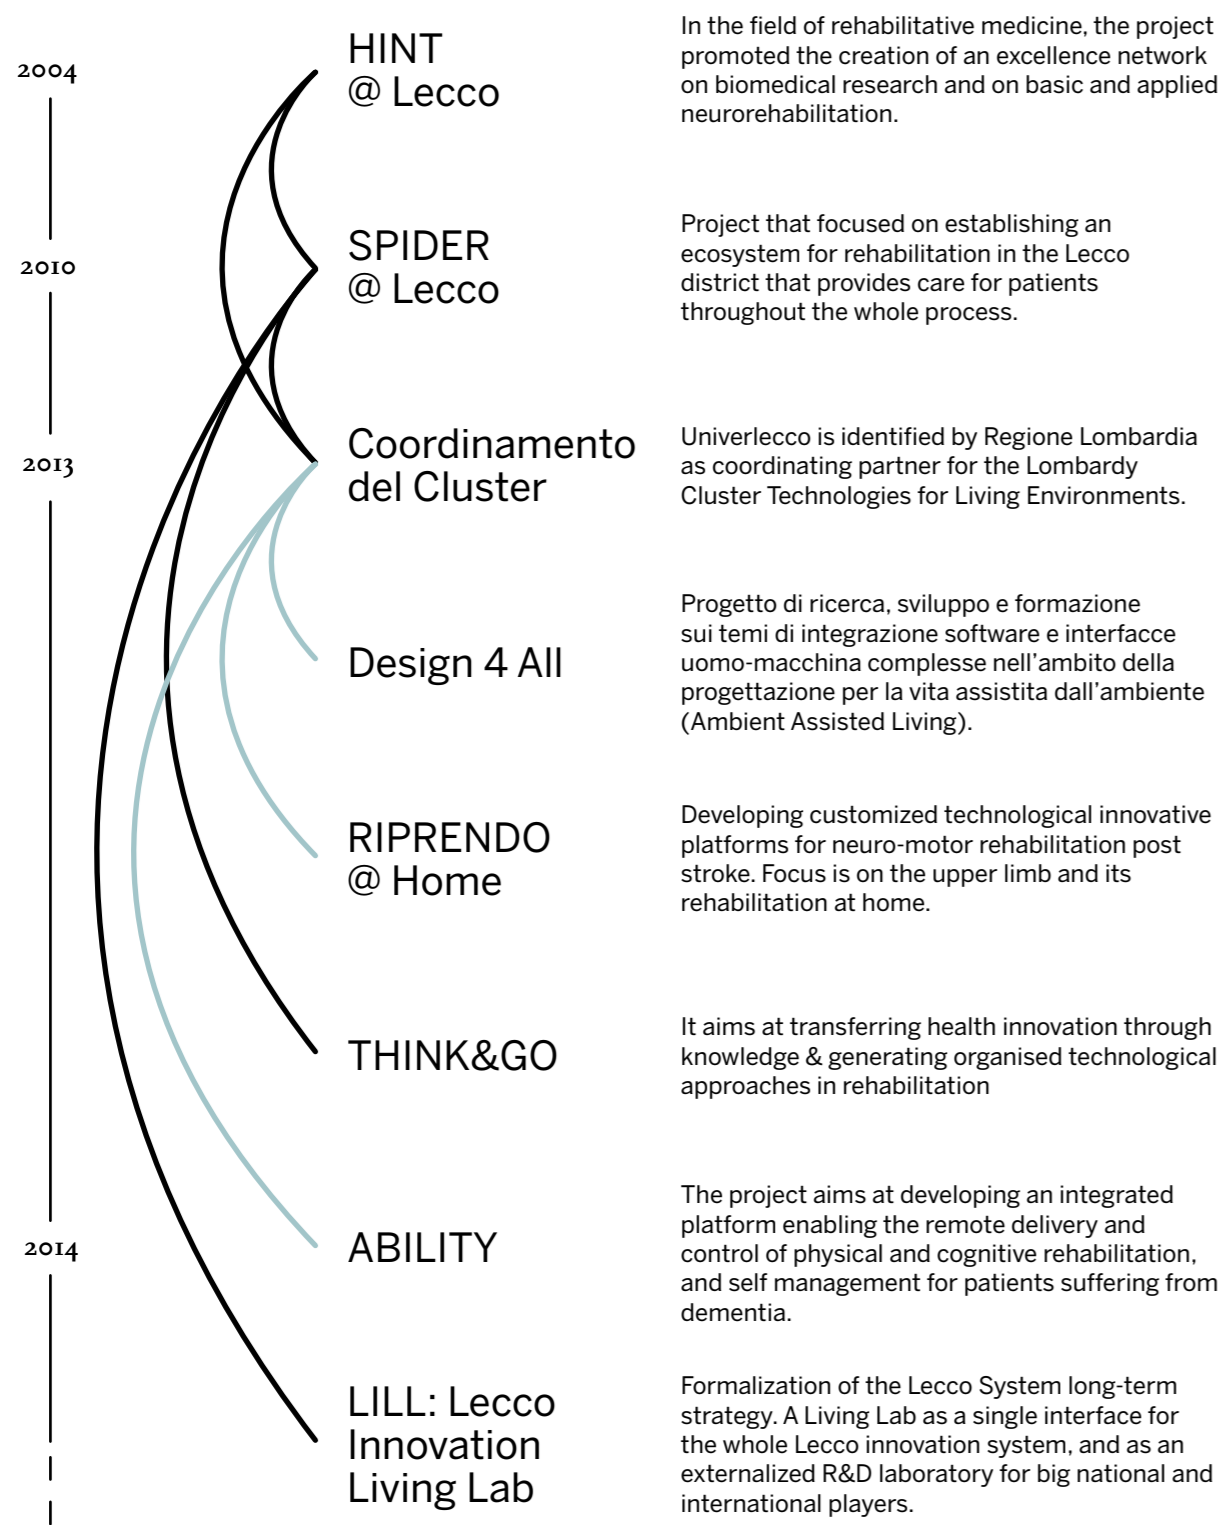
2004

HINT
@ Lecco

In the field of rehabilitative medicine, the project promoted the creation of an excellence network on biomedical research and on basic and applied neurorehabilitation.

2010

SPIDER
@ Lecco

Project that focused on establishing an ecosystem for rehabilitation in the Lecco district that provides care for patients throughout the whole process.

2013

Coordinamento
del Cluster

Univerlecco is identified by Regione Lombardia as coordinating partner for the Lombardy Cluster Technologies for Living Environments.

Design 4 All

Progetto di ricerca, sviluppo e formazione sui temi di integrazione software e interfacce uomo-macchina complesse nell'ambito della progettazione per la vita assistita dall'ambiente (Ambient Assisted Living).

RIPRENDO
@ Home

Developing customized technological innovative platforms for neuro-motor rehabilitation post stroke. Focus is on the upper limb and its rehabilitation at home.

THINK&GO

It aims at transferring health innovation through knowledge & generating organised technological approaches in rehabilitation

2014

ABILITY

The project aims at developing an integrated platform enabling the remote delivery and control of physical and cognitive rehabilitation, and self management for patients suffering from dementia.

LILL: Lecco
Innovation
Living Lab

Formalization of the Lecco System long-term strategy. A Living Lab as a single interface for the whole Lecco innovation system, and as an externalized R&D laboratory for big national and international players.